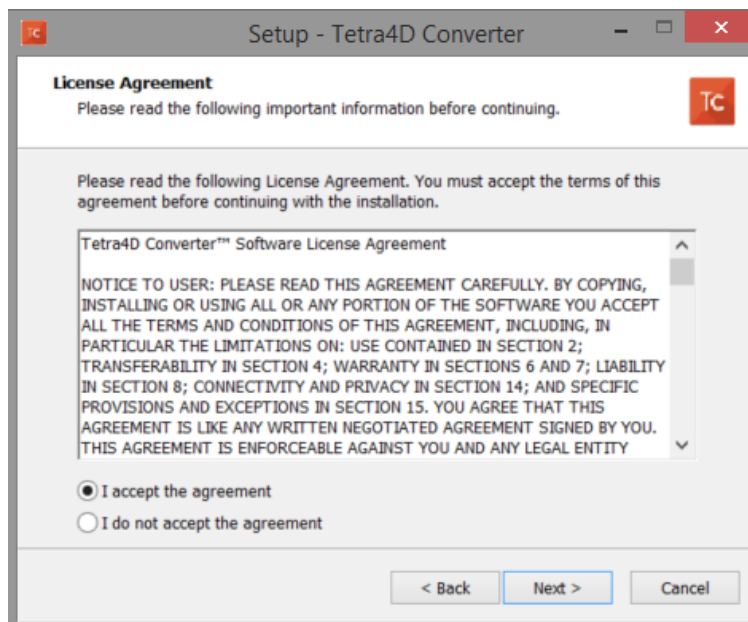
TC Setup - Tetra4D Converter

License Agreement
Please read the following important information before continuing.

TC

Please read the following License Agreement. You must accept the terms of this agreement before continuing with the installation.

Tetra4D Converter™ Software License Agreement

NOTICE TO USER: PLEASE READ THIS AGREEMENT CAREFULLY. BY COPYING, INSTALLING OR USING ALL OR ANY PORTION OF THE SOFTWARE YOU ACCEPT ALL THE TERMS AND CONDITIONS OF THIS AGREEMENT, INCLUDING, IN PARTICULAR THE LIMITATIONS ON: USE CONTAINED IN SECTION 2; TRANSFERABILITY IN SECTION 4; WARRANTY IN SECTIONS 6 AND 7; LIABILITY IN SECTION 8; CONNECTIVITY AND PRIVACY IN SECTION 14; AND SPECIFIC PROVISIONS AND EXCEPTIONS IN SECTION 15. YOU AGREE THAT THIS AGREEMENT IS LIKE ANY WRITTEN NEGOTIATED AGREEMENT SIGNED BY YOU. THIS AGREEMENT IS ENFORCEABLE AGAINST YOU AND ANY LEGAL ENTITY

I accept the agreement
I do not accept the agreement

< Back
Next >
Cancel